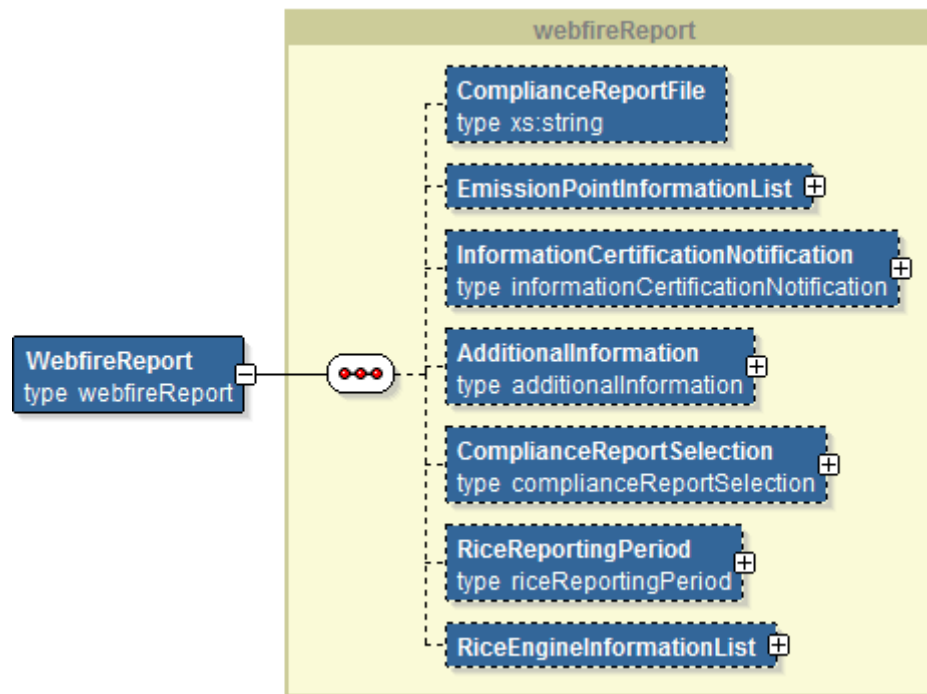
webfireReport

WebfireReport
type webfireReport

ComplianceReportFile
type xs:string

EmissionPointInformationList

InformationCertificationNotification
type informationCertificationNotification

AdditionalInformation
type additionalInformation

ComplianceReportSelection
type complianceReportSelection

RiceReportingPeriod
type riceReportingPeriod

RiceEngineInformationList